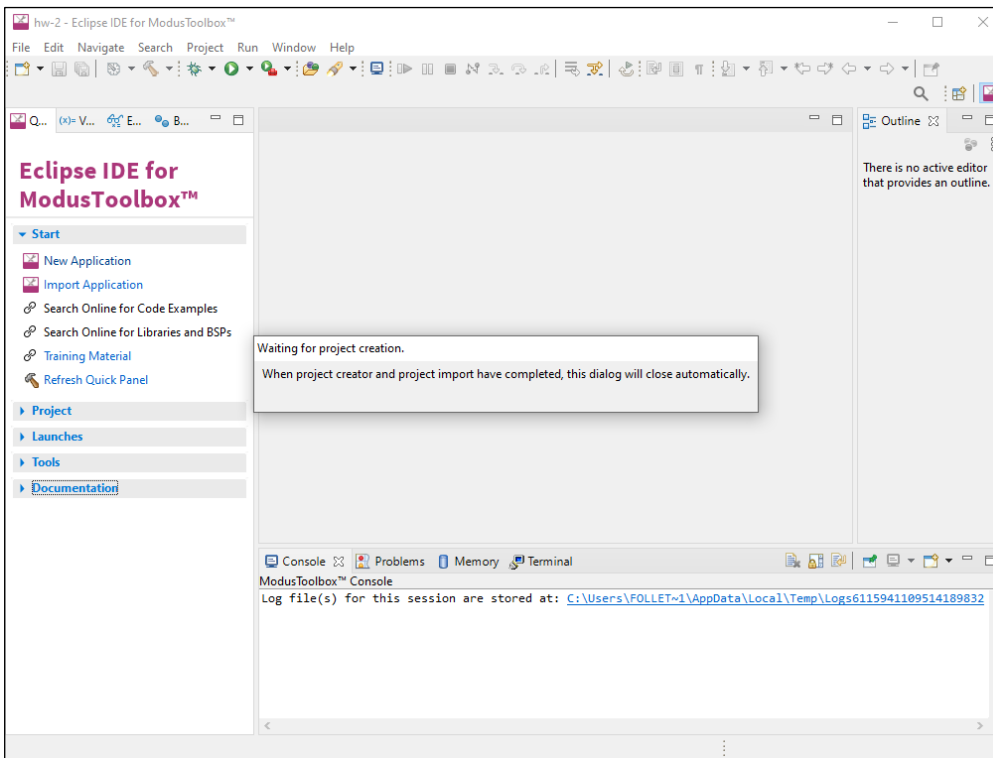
hw-2 - Eclipse IDE for ModusToolbox™

File Edit Navigate Search Project Run Window Help

Q... (x)= V... E... B...

Eclipse IDE for ModusToolbox™

Start

New Application

Import Application

Search Online for Code Examples

Search Online for Libraries and BSPs

Training Material

Refresh Quick Panel

Project

Launches

Tools

Documentation

Outline

There is no active editor that provides an outline.

Waiting for project creation.

When project creator and project import have completed, this dialog will close automatically.

Console Problems Memory Terminal

ModusToolbox™ Console

Log file(s) for this session are stored at: C:\Users\FOLLET~1\AppData\Local\Temp\Logs6115941109514189832